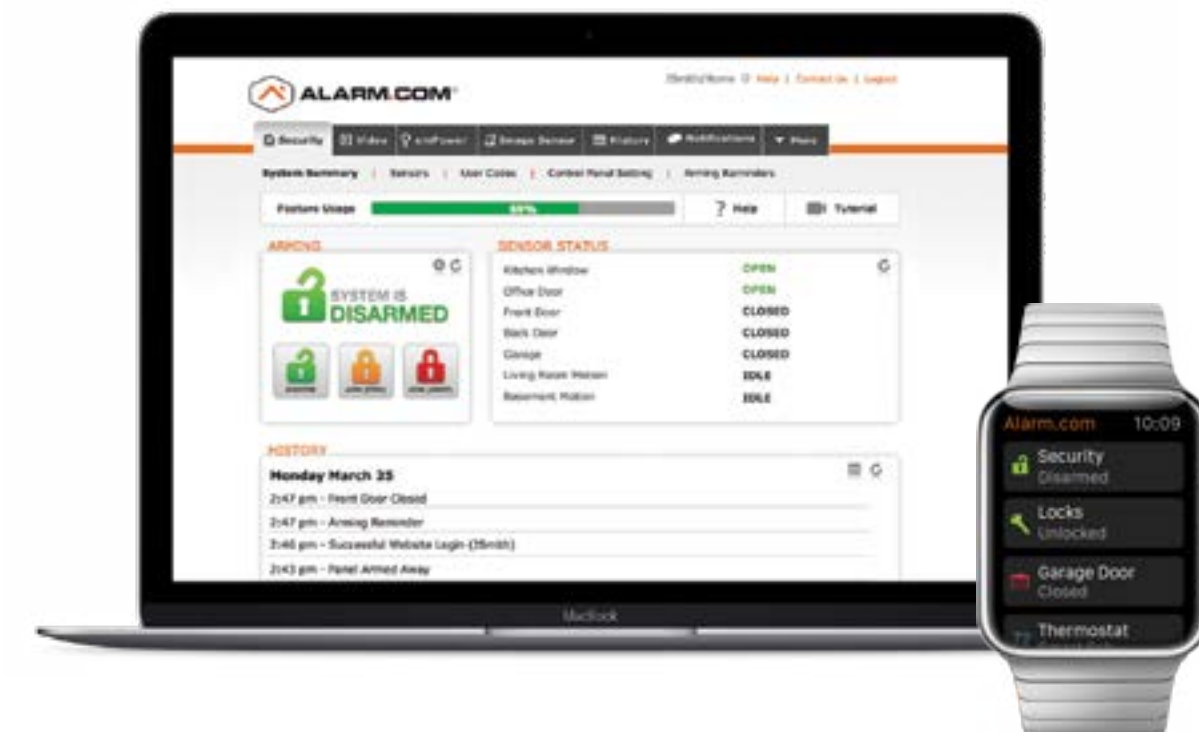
ALARM.COM

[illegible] | Help | Contact Us | Logout

Security | Video | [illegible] | Image Sensor | History | Notifications | More

System Summary | Sensors | User Codes | Control Panel Setting | Arming Reminders

Feature Usage 60% ? Help Tutorial

ARMING

SYSTEM IS DISARMED

SENSOR STATUS

| | |
|---|---|
| Kitchen Window | OPEN |
| Office Door | OPEN |
| Front Door | CLOSED |
| Back Door | CLOSED |
| Garage | CLOSED |
| Living Room Motion | IDLE |
| Basement Motion | IDLE |

HISTORY

Monday March 25

2:47 pm - Front Door Closed

2:47 pm - Arming Reminder

2:46 pm - Successful Website Login (35mith)

2:43 pm - Panel Armed Away

MacBook

Alarm.com 10:09

Security
Disarmed

Locks
Unlocked

Garage Door
Closed

Thermostat